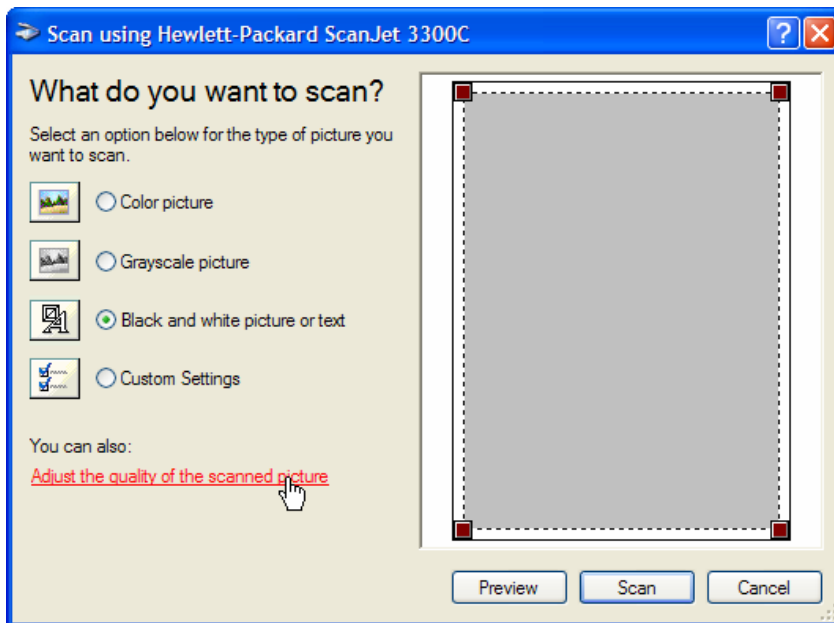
Scan using Hewlett-Packard ScanJet 3300C

What do you want to scan?

Select an option below for the type of picture you want to scan.

Color picture

Grayscale picture

Black and white picture or text

Custom Settings

You can also:

Adjust the quality of the scanned picture

Preview Scan Cancel